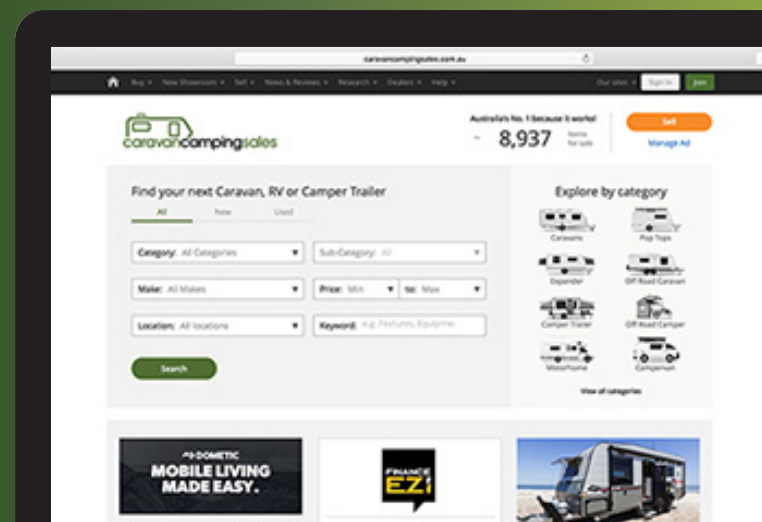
caravancampingsales.com.au

Buy ▾ New Showroom ▾ Sell ▾ News & Reviews ▾ Research ▾ Dealers ▾ Help ▾

Our sites ▾ Sign in Join

caravancampingsales

Australia's No. 1 because it works!

8,937 Items for sale

Sell

Manage Ad

Find your next Caravan, RV or Camper Trailer

All New Used

Category: All Categories

Sub-Category: All

Make: All Makes

Price: Min to: Max

Location: All locations

Keyword: e.g. Features, Equipment

Search

Explore by category

Caravans

Pop Tops

Expander

Off Road Caravan

Camper Trailer

Off Road Camper

Motorhome

Campervan

View all categories

DOMETIC

MOBILE LIVING MADE EASY.

FINANCE EZI